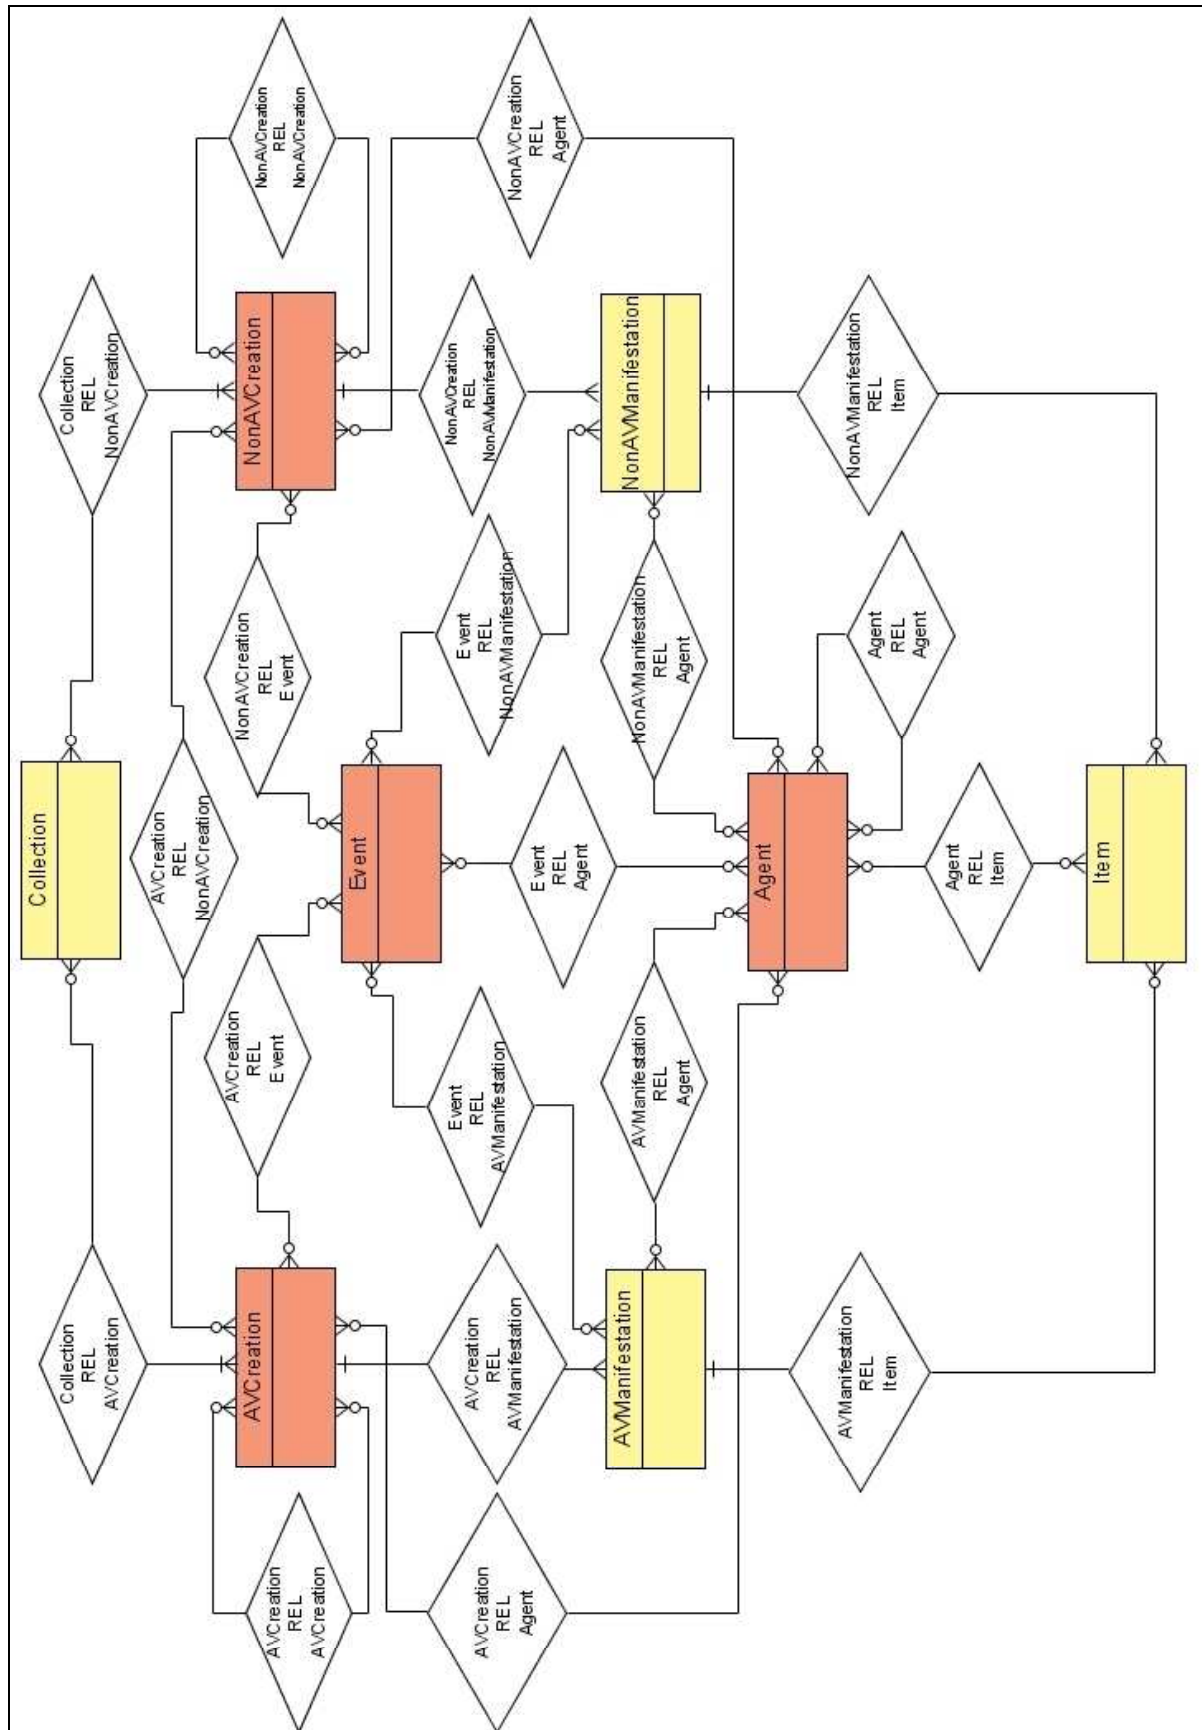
NonAVCreation
REL
NonAVCreation

NonAVCreation
REL
Agent

Collection
REL
NonAVCreation

NonAVCreation

NonAVCreation
REL
NonAVManifestation

NonAVManifestation

NonAVManifestation
REL
Item

NonAVCreation
REL
Event

Event
REL
NonAVManifestation

NonAVManifestation
REL
Agent

Agent
REL
Agent

Collection

AVCreation
REL
NonAVCreation

Event

Event
REL
Agent

Agent

Agent
REL
Item

Item

AVCreation
REL
Event

Event
REL
AVManifestation

AVManifestation
REL
Agent

Collection
REL
AVCreation

AVCreation

AVCreation
REL
AVManifestation

AVManifestation

AVManifestation
REL
Item

AVCreation
REL
AVCreation

AVCreation
REL
Agent